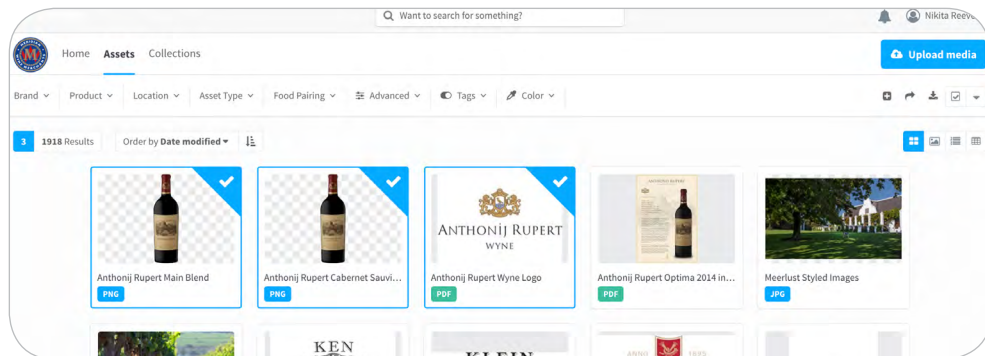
Want to search for something?

Nikita Reeve

Home Assets Collections

Upload media

Brand Product Location Asset Type Food Pairing Advanced Tags Color

3 1918 Results Order by Date modified

Anthonij Rupert Main Blend
PNG

Anthonij Rupert Cabernet Sauvi...
PNG

ANTHONIJ RUPERT
WYNE

Anthonij Rupert Wyne Logo
PDF

Anthonij Rupert Optima 2014 in...
PDF

Meerlust Styled Images
JPG

KEN

KLEIN

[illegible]